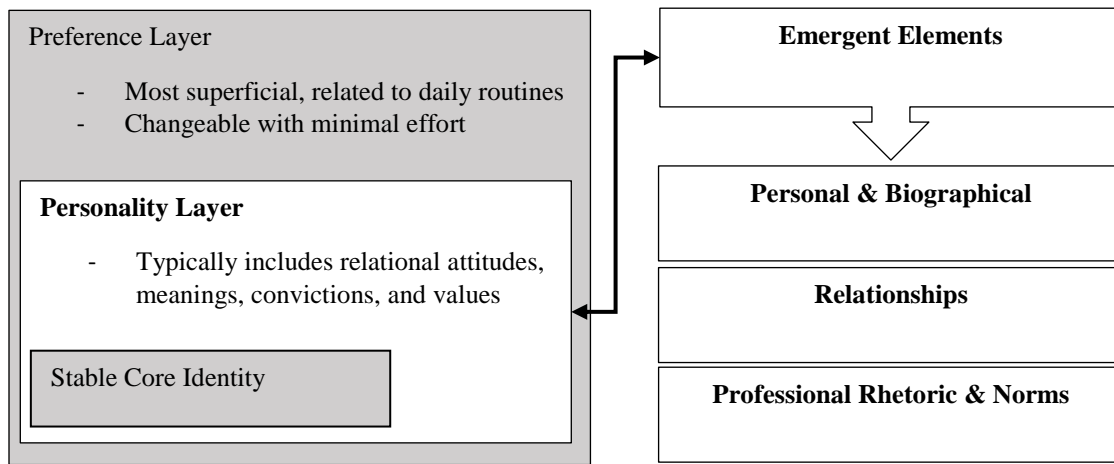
Preference Layer

- Most superficial, related to daily routines
- Changeable with minimal effort

**Personality Layer**

- Typically includes relational attitudes, meanings, convictions, and values

Stable Core Identity

**Emergent Elements**

**Personal & Biographical**

**Relationships**

**Professional Rhetoric & Norms**